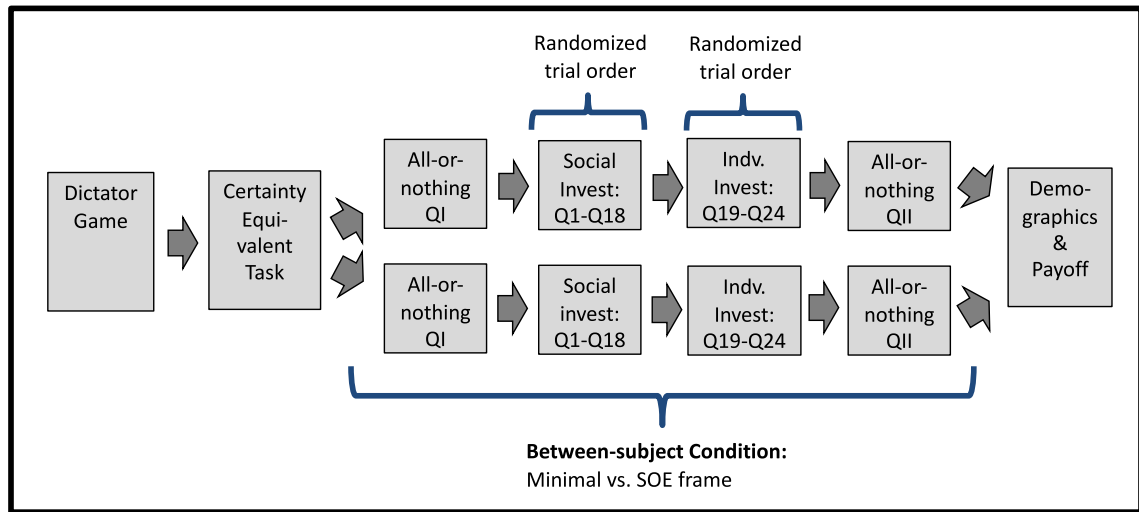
Randomized trial order

Randomized trial order

Dictator Game

Certainty Equivalent Task

All-or-nothing QI

Social Invest: Q1-Q18

Indv. Invest: Q19-Q24

All-or-nothing QII

All-or-nothing QI

Social invest: Q1-Q18

Indv. Invest: Q19-Q24

All-or-nothing QII

Demographics & Payoff

**Between-subject Condition:**
Minimal vs. SOE frame